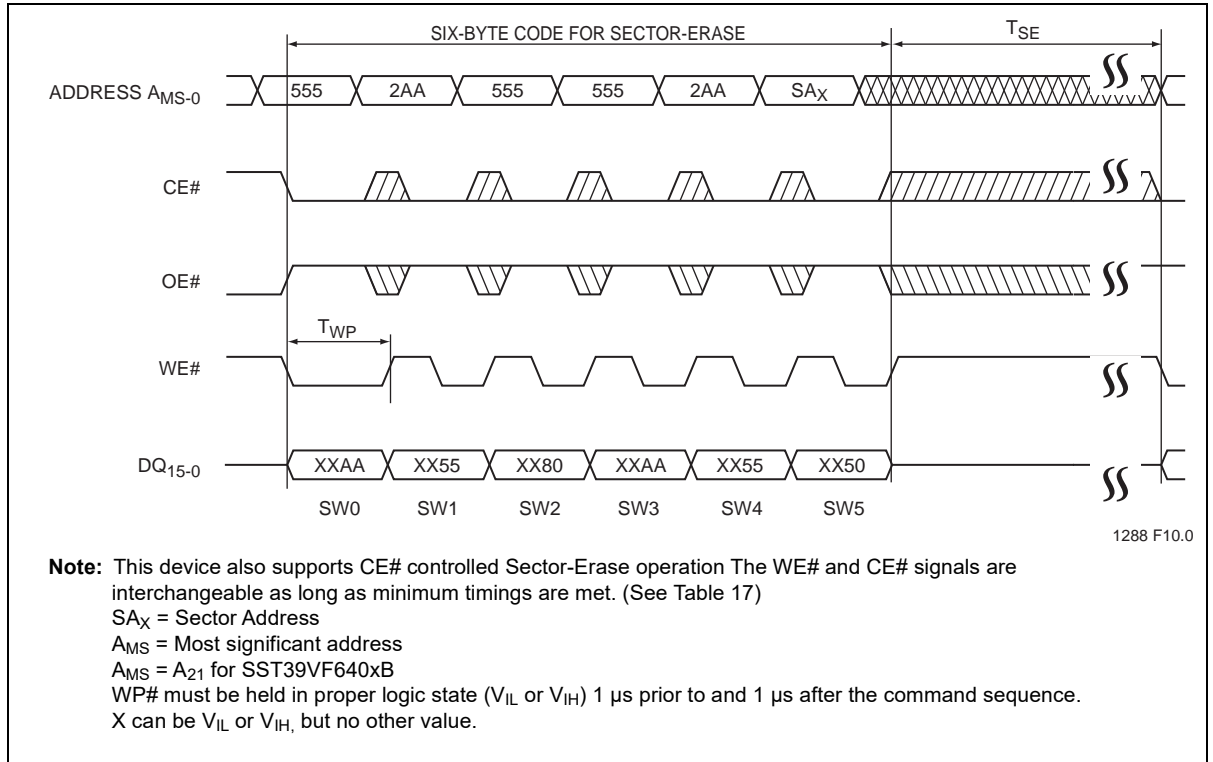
SIX-BYTE CODE FOR SECTOR-ERASE

$T_{SE}$

ADDRESS $A_{MS-0}$

555 2AA 555 555 2AA $SA_X$

CE#

OE#

$T_{WP}$

WE#

$DQ_{15-0}$

XXAA XX55 XX80 XXAA XX55 XX50

SW0 SW1 SW2 SW3 SW4 SW5

1288 F10.0

**Note:** This device also supports CE# controlled Sector-Erase operation The WE# and CE# signals are interchangeable as long as minimum timings are met. (See Table 17)
$SA_X$ = Sector Address
$A_{MS}$ = Most significant address
$A_{MS}$ = $A_{21}$ for SST39VF640xB
WP# must be held in proper logic state ($V_{IL}$ or $V_{IH}$) 1 µs prior to and 1 µs after the command sequence.
X can be $V_{IL}$ or $V_{IH,}$ but no other value.